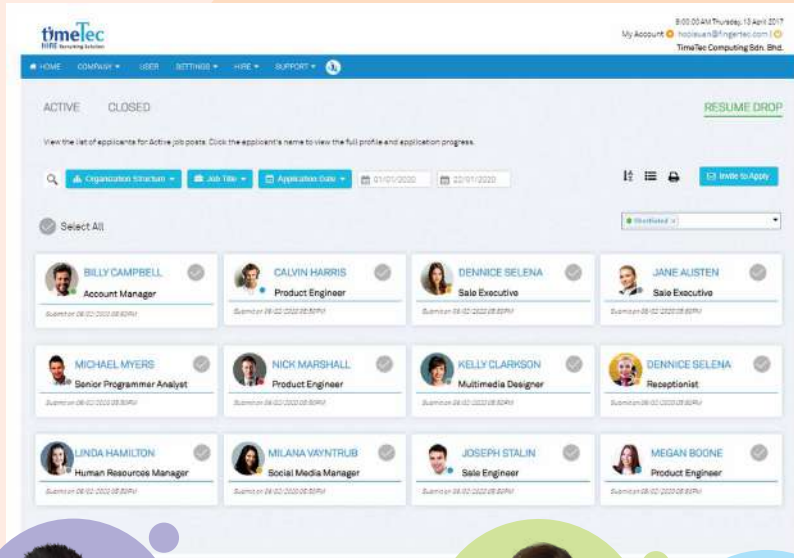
timeTec
HIRE Recruiting Solution

8:00:00 AM Thursday, 13 April 2017
My Account hooisuen@fingertec.com
TimeTec Computing Sdn. Bhd.

HOME COMPANY USER SETTINGS HIRE SUPPORT

ACTIVE CLOSED

RESUME DROP

View the list of applicants for Active job posts. Click the applicant's name to view the full profile and application progress.

Organization Structure Job Title Application Date 01/01/2020 22/01/2020

Invite to Apply

Select All

Shortlisted

BILLY CAMPBELL
Account Manager
Submit on 06/02/2020 08:50PM

CALVIN HARRIS
Product Engineer
Submit on 06/02/2020 08:50PM

DENNICE SELENA
Sale Executive
Submit on 06/02/2020 08:50PM

JANE AUSTEN
Sale Executive
Submit on 06/02/2020 08:50PM

MICHAEL MYERS
Senior Programmer Analyst
Submit on 06/02/2020 08:50PM

NICK MARSHALL
Product Engineer
Submit on 06/02/2020 08:50PM

KELLY CLARKSON
Multimedia Designer
Submit on 06/02/2020 08:50PM

DENNICE SELENA
Receptionist
Submit on 06/02/2020 08:50PM

LINDA HAMILTON
Human Resources Manager
Submit on 06/02/2020 08:50PM

MILANA VAYNTRUB
Social Media Manager
Submit on 06/02/2020 08:50PM

JOSEPH STALIN
Sale Engineer
Submit on 06/02/2020 08:50PM

MEGAN BOONE
Product Engineer
Submit on 06/02/2020 08:50PM